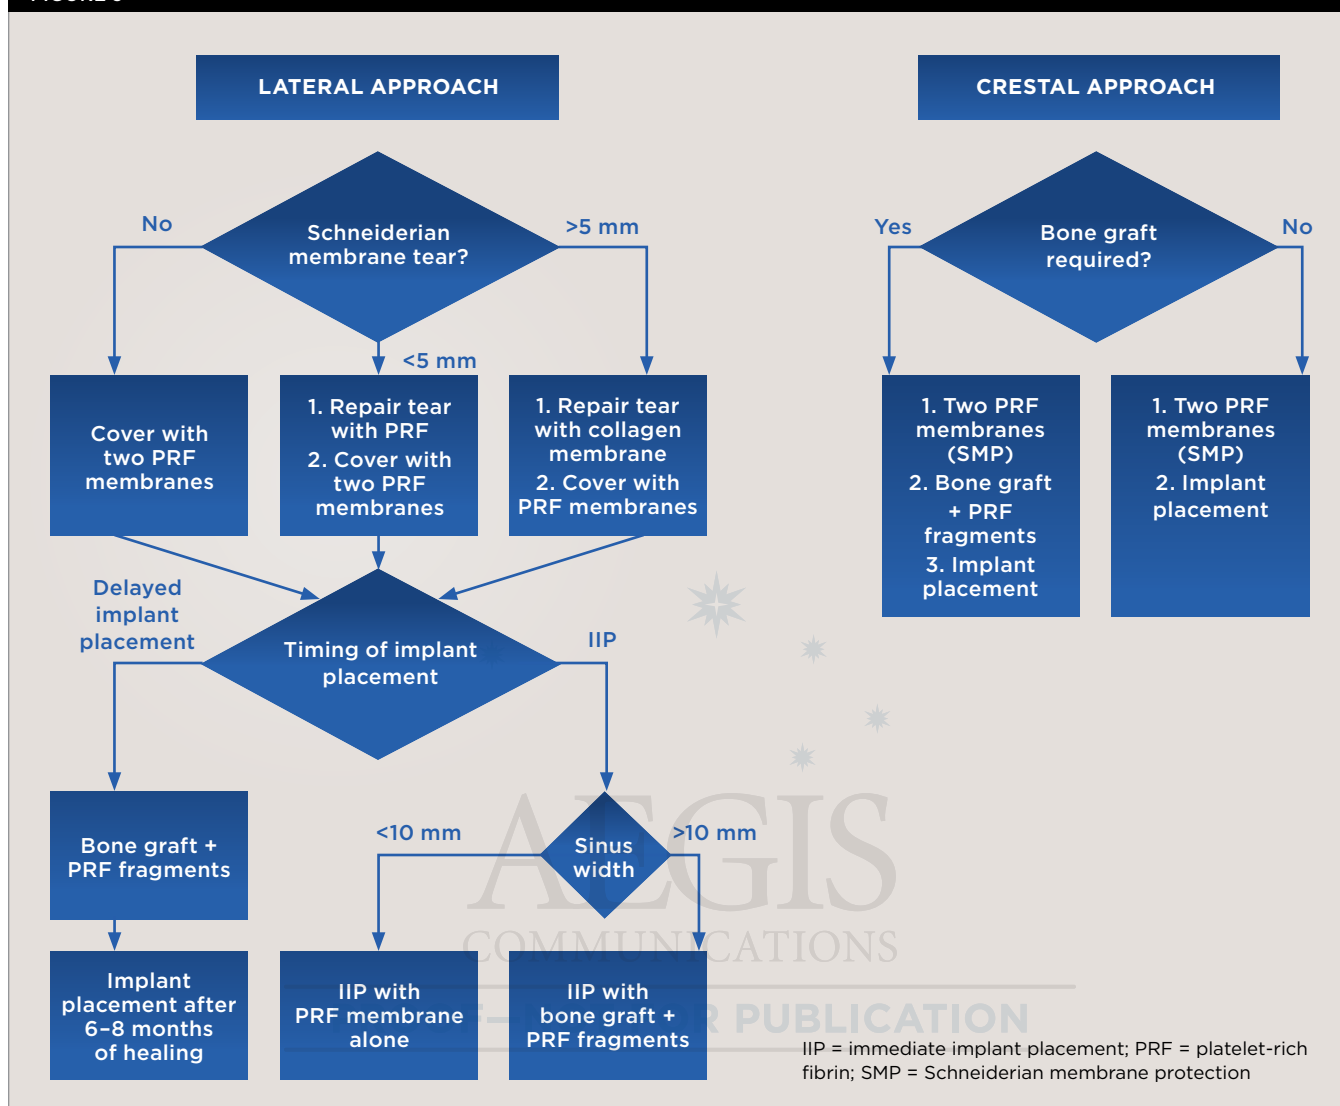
LATERAL APPROACH

CRESTAL APPROACH

Schneiderian membrane tear?

No

>5 mm

<5 mm

Cover with two PRF membranes

1. Repair tear with PRF
2. Cover with two PRF membranes

1. Repair tear with collagen membrane
2. Cover with PRF membranes

Bone graft required?

Yes

No

1. Two PRF membranes (SMP)
2. Bone graft + PRF fragments
3. Implant placement

1. Two PRF membranes (SMP)
2. Implant placement

Delayed implant placement

Timing of implant placement

IIP

Bone graft + PRF fragments

Implant placement after 6–8 months of healing

Sinus width

<10 mm

>10 mm

IIP with PRF membrane alone

IIP with bone graft + PRF fragments

AEGIS COMMUNICATIONS

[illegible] PUBLICATION

IIP = immediate implant placement; PRF = platelet-rich fibrin; SMP = Schneiderian membrane protection